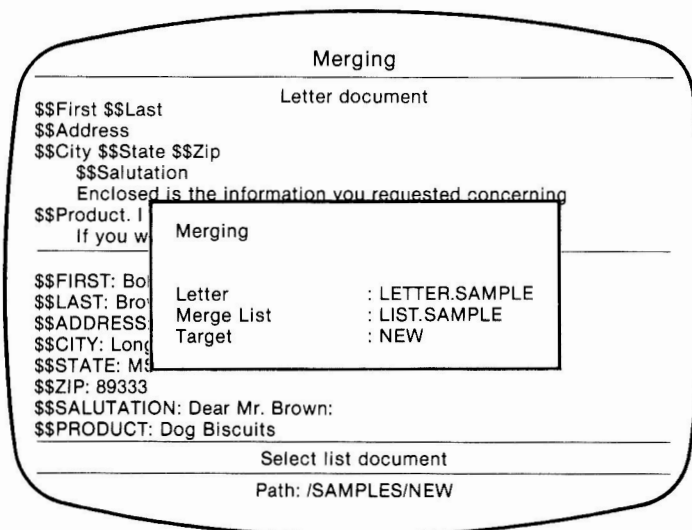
Merging

Letter document

$$First $$Last
$$Address
$$City $$State $$Zip
$$Salutation
Enclosed is the information you requested concerning
$$Product. I
If you w

$$FIRST: Bo
$$LAST: Bro
$$ADDRESS
$$CITY: Long
$$STATE: M
$$ZIP: 89333
$$SALUTATION: Dear Mr. Brown:
$$PRODUCT: Dog Biscuits

Merging

| | |
|---|---|
| Letter | : LETTER.SAMPLE |
| Merge List | : LIST.SAMPLE |
| Target | : NEW |

Select list document

Path: /SAMPLES/NEW